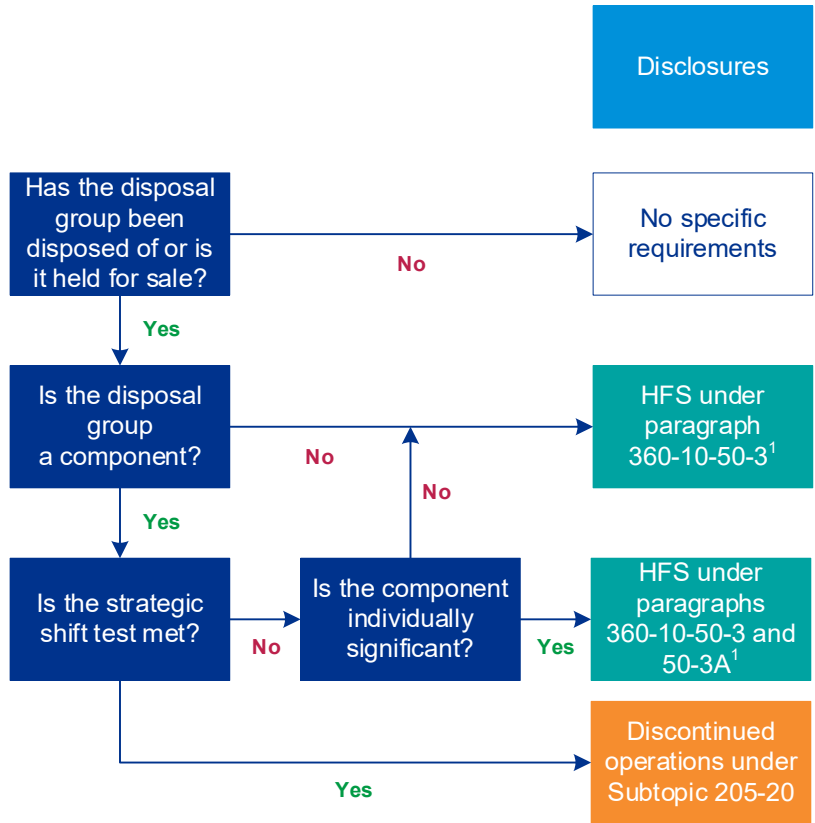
Disclosures

Has the disposal group been disposed of or is it held for sale?

No

No specific requirements

Yes

Is the disposal group a component?

No

HFS under paragraph 360-10-50-3$^1$

No

Yes

Is the strategic shift test met?

No

Is the component individually significant?

Yes

HFS under paragraphs 360-10-50-3 and 50-3A$^1$

Yes

Discontinued operations under Subtopic 205-20